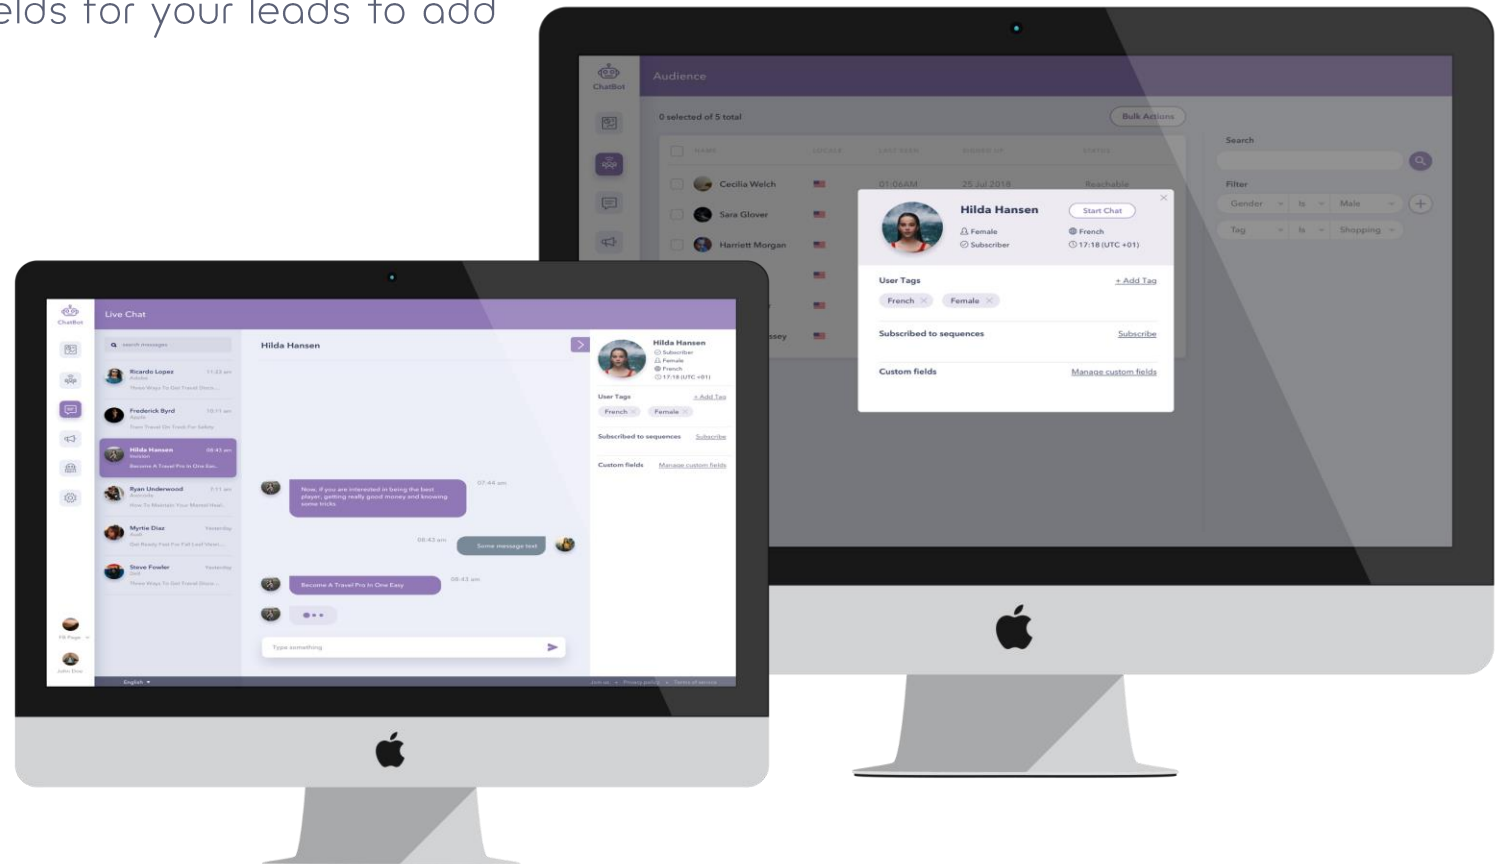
elds for your leads to add

ChatBot

Audience

0 selected of 5 total

Bulk Actions

NAME | GENDER | LAST SEEN | SIGNED UP | STATUS

Cecilia Welch 01:06AM 25 Jul 2018 Reachable

Sara Glover

Harriett Morgan

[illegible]ssey

Search

Filter

Gender Is Male

Tag Is Shopping

Hilda Hansen

Start Chat

Female

Subscriber

French

17:18 (UTC +01)

User Tags

+ Add Tag

French

Female

Subscribed to sequences

Subscribe

Custom fields

Manage custom fields

ChatBot

Live Chat

search messages

Ricardo Lopes 11:23 am
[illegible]
Three Ways To Get Travel Disco...

Frederick Byrd 10:11 am
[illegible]
Stay Travel On Track For Safety

Hilda Hansen 08:43 am
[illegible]
Become A Travel Pro In One Eas...

Ryan Underwood 7:11 am
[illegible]
How To Maintain Your Mental Heal...

Myrtie Diaz Yesterday
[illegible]
Get Ready Fast For Fall Leaf View...

Steve Fowler Yesterday
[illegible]
Three Ways To Get Travel Disco...

FB Page

John Doe

Hilda Hansen

Now, if you are interested in being the best player, getting really good money and knowing some tricks

07:44 am

08:43 am

Some message text

Become A Travel Pro In One Easy

08:43 am

Type something

Hilda Hansen
Subscriber
Female
French
17:18 (UTC +01)

User Tags
+ Add Tag
French
Female

Subscribed to sequences
Subscribe

Custom fields
Manage custom fields

English

Join us • Privacy policy • Terms of service